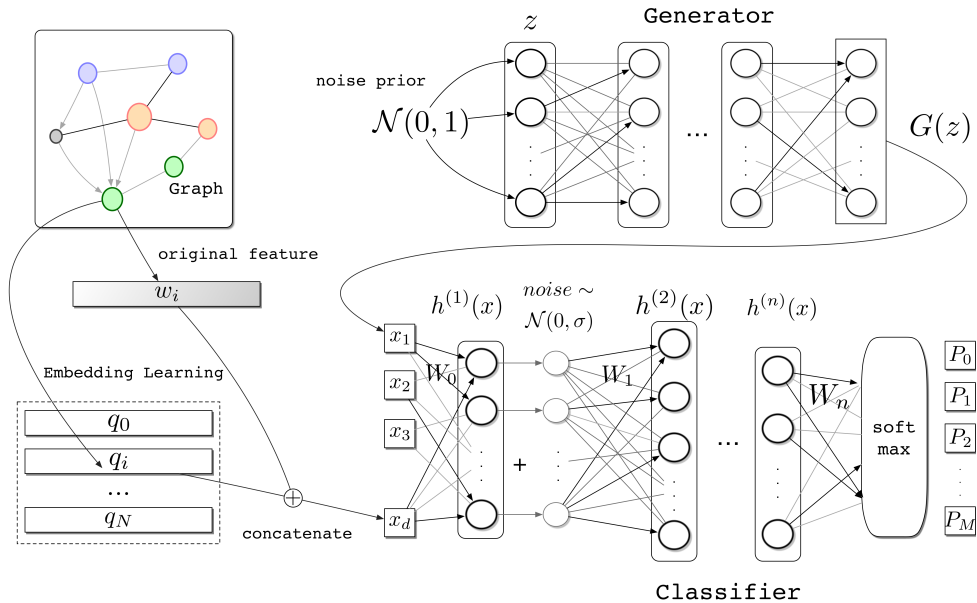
Graph

$z$

Generator

noise prior

$\mathcal{N}(0,1)$

...

$G(z)$

original feature

$w_i$

Embedding Learning

$q_0$

$q_i$

...

$q_N$

concatenate

$h^{(1)}(x)$

$noise \sim$
$\mathcal{N}(0,\sigma)$

$h^{(2)}(x)$

$h^{(n)}(x)$

$x_1$

$x_2$

$x_3$

$x_d$

$W_0$

$W_1$

$W_n$

+

...

soft max

$P_0$

$P_1$

$P_2$

$P_M$

Classifier